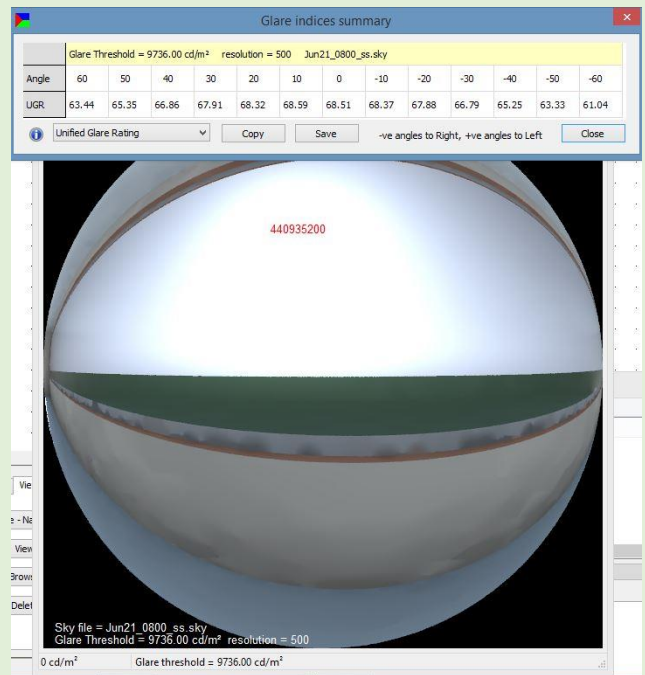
Glare indices summary

| | Glare Threshold = 9736.00 cd/m² resolution = 500 Jun21_0800_ss.sky | | | | | | | | | | | | |
|---|---|---|---|---|---|---|---|---|---|---|---|---|---|
| Angle | 60 | 50 | 40 | 30 | 20 | 10 | 0 | -10 | -20 | -30 | -40 | -50 | -60 |
| UGR | 63.44 | 65.35 | 66.86 | 67.91 | 68.32 | 68.59 | 68.51 | 68.37 | 67.88 | 66.79 | 65.25 | 63.33 | 61.04 |

Unified Glare Rating Copy Save -ve angles to Right, +ve angles to Left Close

440935200

Vie
e - Na
View
Brows
Delet

Sky file = Jun21_0800_ss.sky
Glare Threshold = 9736.00 cd/m² resolution = 500

0 cd/m² Glare threshold = 9736.00 cd/m²